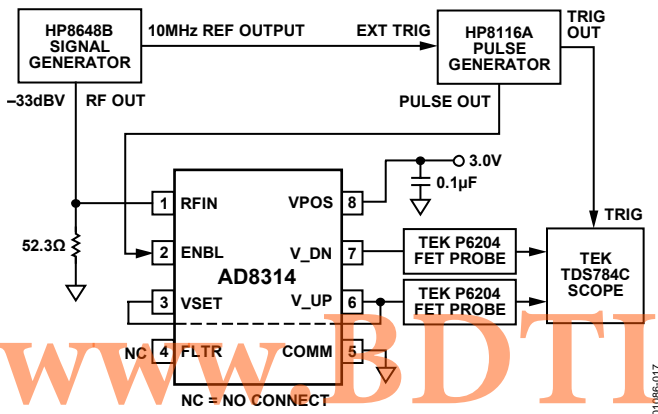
HP8648B SIGNAL GENERATOR

10MHz REF OUTPUT

EXT TRIG

HP8116A PULSE GENERATOR

TRIG OUT

–33dBV

RF OUT

PULSE OUT

3.0V

0.1µF

1 RFIN

VPOS 8

TRIG

52.3Ω

2 ENBL

V_DN 7

TEK P6204 FET PROBE

TEK TDS784C SCOPE

AD8314

3 VSET

V_UP 6

TEK P6204 FET PROBE

NC 4 FLTR

COMM 5

NC = NO CONNECT

WWW.BDTI

01086-017